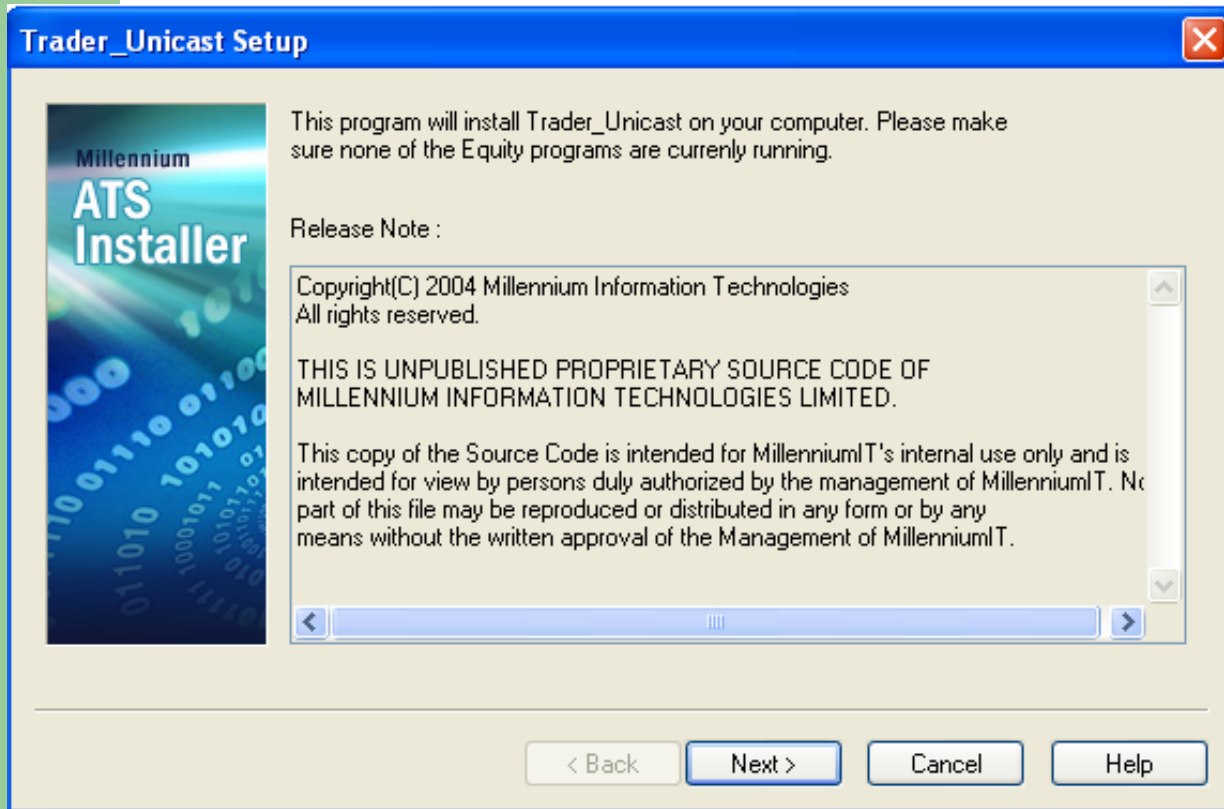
Trader_Unicast Setup

Millennium
ATS
Installer

This program will install Trader_Unicast on your computer. Please make sure none of the Equity programs are currenly running.

Release Note :

Copyright(C) 2004 Millennium Information Technologies
All rights reserved.

THIS IS UNPUBLISHED PROPRIETARY SOURCE CODE OF MILLENNIUM INFORMATION TECHNOLOGIES LIMITED.

This copy of the Source Code is intended for MillenniumIT's internal use only and is intended for view by persons duly authorized by the management of MillenniumIT. N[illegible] part of this file may be reproduced or distributed in any form or by any means without the written approval of the Management of MillenniumIT.

< Back
Next >
Cancel
Help